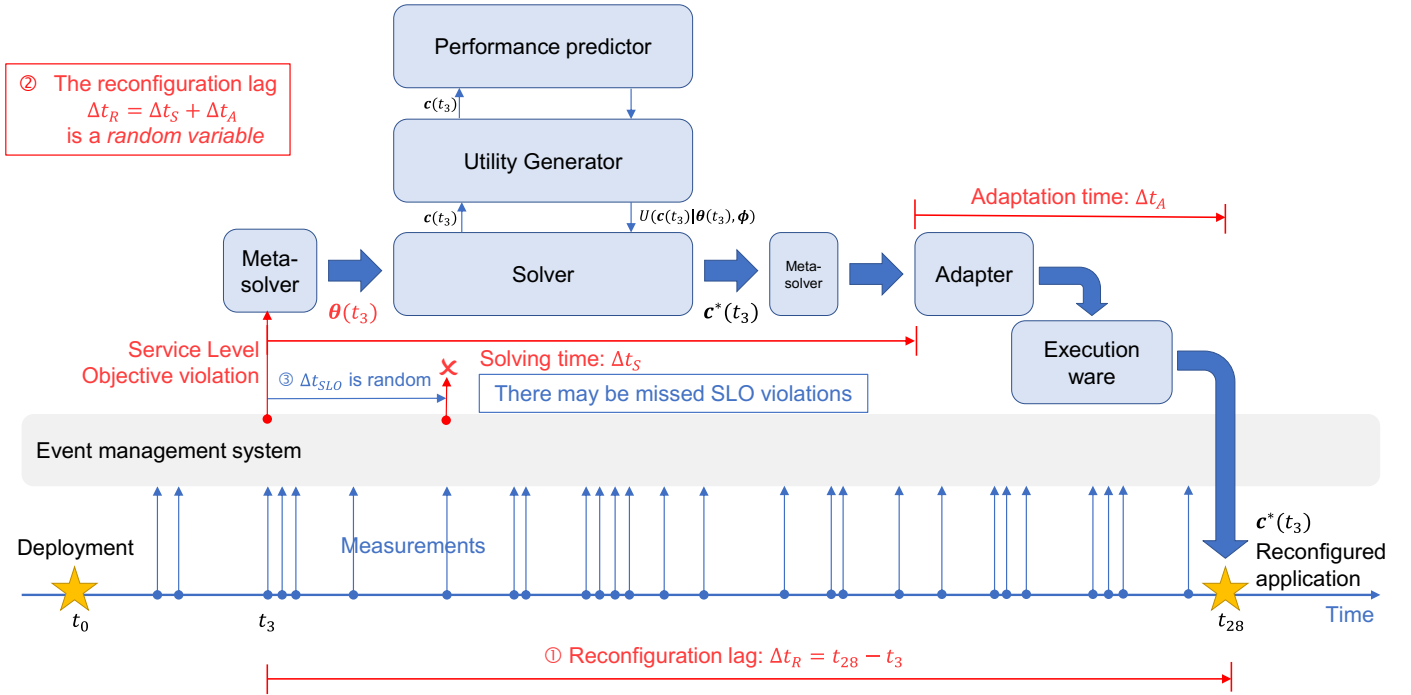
② The reconfiguration lag $\Delta t_R = \Delta t_S + \Delta t_A$ is a *random variable*

Performance predictor

$\boldsymbol{c}(t_3)$

Utility Generator

$\boldsymbol{c}(t_3)$

$U(\boldsymbol{c}(t_3)|\boldsymbol{\theta}(t_3), \boldsymbol{\phi})$

Adaptation time: $\Delta t_A$

Meta-solver

Solver

Meta-solver

Adapter

$\boldsymbol{\theta}(t_3)$

$\boldsymbol{c}^*(t_3)$

Service Level Objective violation

Solving time: $\Delta t_S$

Execution ware

③ $\Delta t_{SLO}$ is random

There may be missed SLO violations

Event management system

$\boldsymbol{c}^*(t_3)$
Reconfigured application

Deployment

Measurements

$t_0$

$t_3$

$t_{28}$

Time

① Reconfiguration lag: $\Delta t_R = t_{28} - t_3$